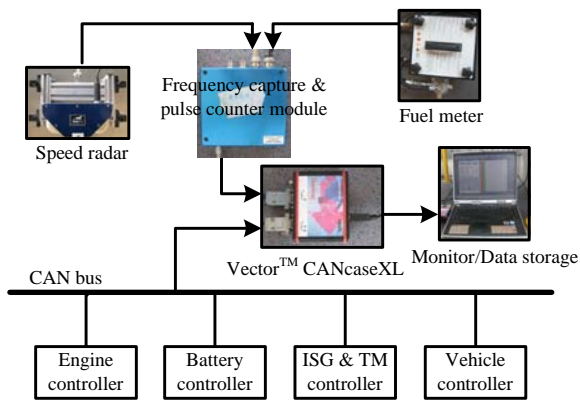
Frequency capture & pulse counter module

Fuel meter

Speed radar

Vector$^{TM}$ CANcaseXL

Monitor/Data storage

CAN bus

Engine controller

Battery controller

ISG & TM controller

Vehicle controller